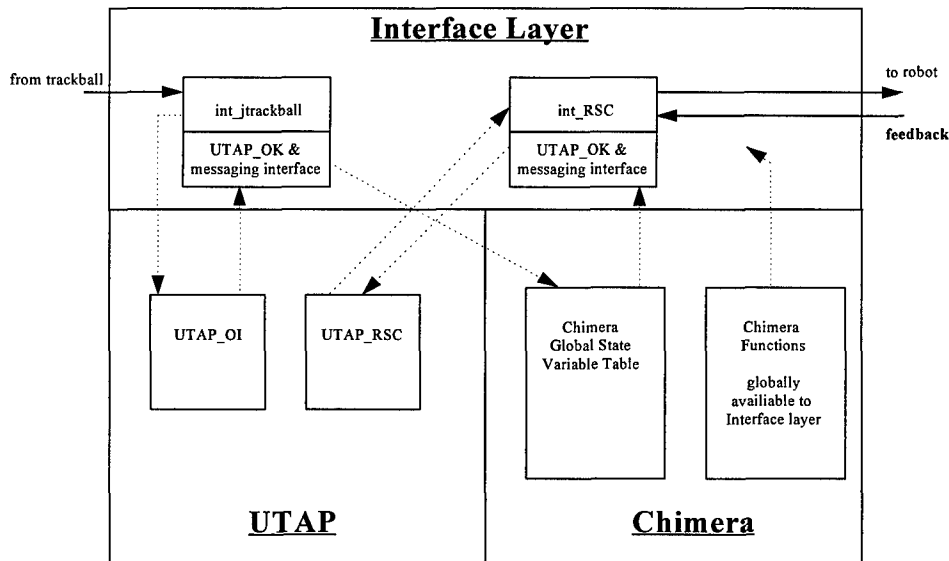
Interface Layer

from trackball

int_jtrackball

UTAP_OK & messaging interface

int_RSC

UTAP_OK & messaging interface

to robot

feedback

UTAP_OI

UTAP_RSC

Chimera Global State Variable Table

Chimera Functions

globally availiable to Interface layer

UTAP

Chimera